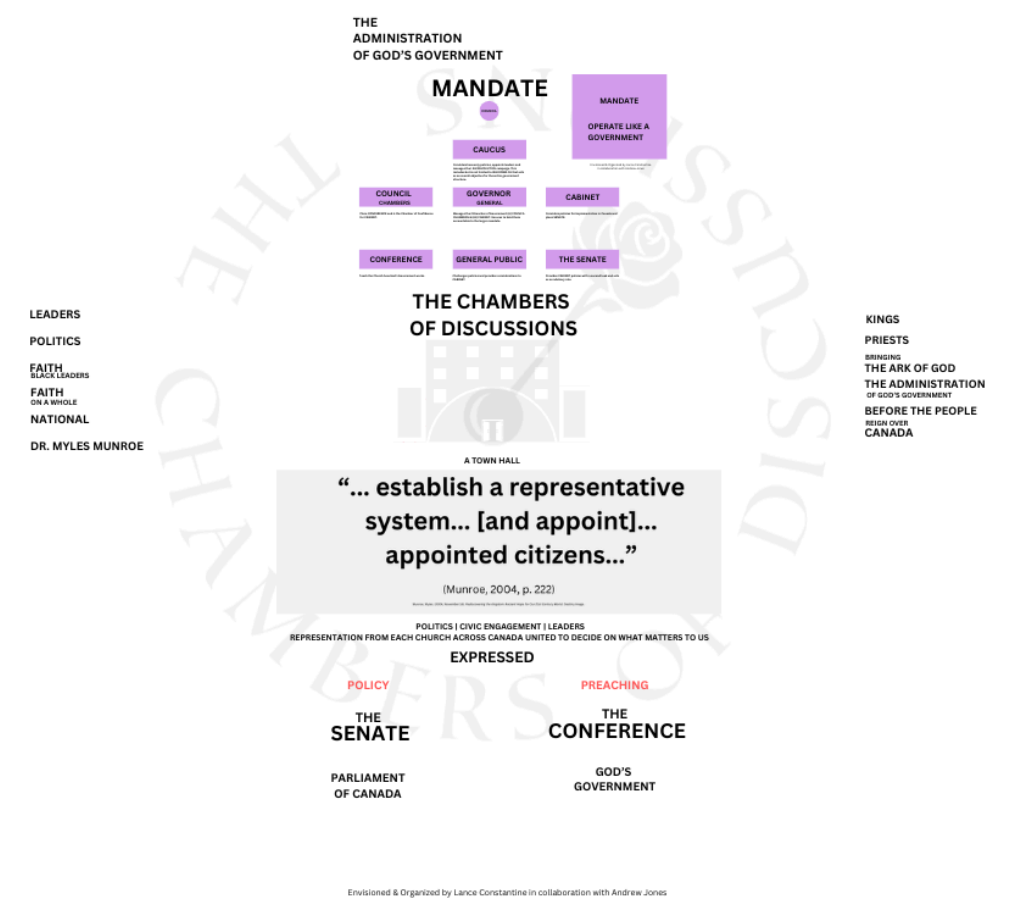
THE ADMINISTRATION OF GOD'S GOVERNMENT

MANDATE

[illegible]

MANDATE

OPERATE LIKE A GOVERNMENT

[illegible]

CAUCUS

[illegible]

COUNCIL CHAMBERS

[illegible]

GOVERNOR GENERAL

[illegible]

CABINET

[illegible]

CONFERENCE

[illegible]

GENERAL PUBLIC

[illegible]

THE SENATE

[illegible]

THE CHAMBERS OF DISCUSSIONS

LEADERS

POLITICS

FAITH
BLACK LEADERS

FAITH
ON A WHOLE

NATIONAL

DR. MYLES MUNROE

KINGS

PRIESTS

BRINGING
THE ARK OF GOD

THE ADMINISTRATION
OF GOD'S GOVERNMENT

BEFORE THE PEOPLE

REIGN OVER
CANADA

A TOWN HALL

"... establish a representative system... [and appoint]... appointed citizens..."

(Munroe, 2004, p. 222)

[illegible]

POLITICS | CIVIC ENGAGEMENT | LEADERS
REPRESENTATION FROM EACH CHURCH ACROSS CANADA UNITED TO DECIDE ON WHAT MATTERS TO US

EXPRESSED

POLICY

PREACHING

THE SENATE

THE CONFERENCE

PARLIAMENT OF CANADA

GOD'S GOVERNMENT

Envisioned & Organized by Lance Constantine in collaboration with Andrew Jones